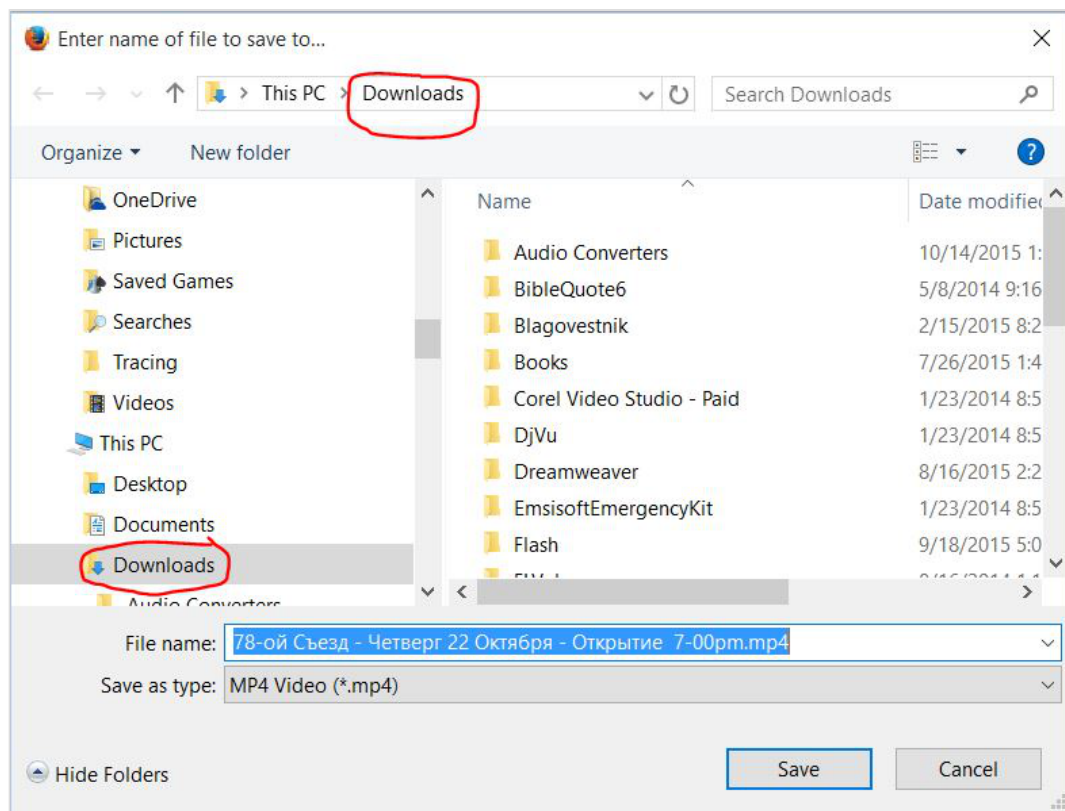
Enter name of file to save to...

This PC > Downloads

Search Downloads

Organize ▾ New folder

OneDrive
Pictures
Saved Games
Searches
Tracing
Videos
This PC
Desktop
Documents
Downloads
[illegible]

| Name | Date modified |
|---|---|
| Audio Converters | 10/14/2015 1:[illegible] |
| BibleQuote6 | 5/8/2014 9:16 |
| Blagovestnik | 2/15/2015 8:2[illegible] |
| Books | 7/26/2015 1:4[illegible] |
| Corel Video Studio - Paid | 1/23/2014 8:5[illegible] |
| DjVu | 1/23/2014 8:5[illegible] |
| Dreamweaver | 8/16/2015 2:2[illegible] |
| EmsisoftEmergencyKit | 1/23/2014 8:5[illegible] |
| Flash | 9/18/2015 5:0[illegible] |
| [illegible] | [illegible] |

File name: 78-ой Съезд - Четверг 22 Октября - Открытие 7-00pm.mp4
Save as type: MP4 Video (*.mp4)

Hide Folders

Save
Cancel